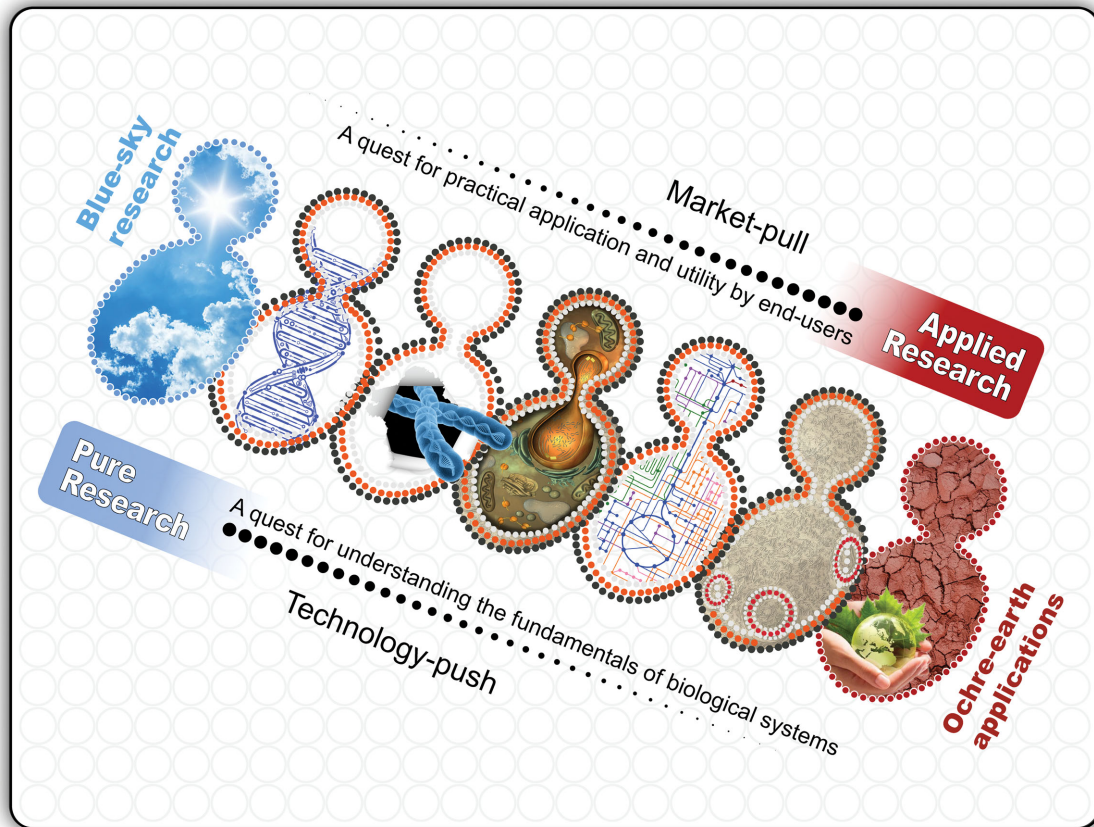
Blue-sky research

A quest for practical application and utility by end-users

Market-pull

Applied Research

Pure Research

A quest for understanding the fundamentals of biological systems

Technology-push

Ochre-earth applications